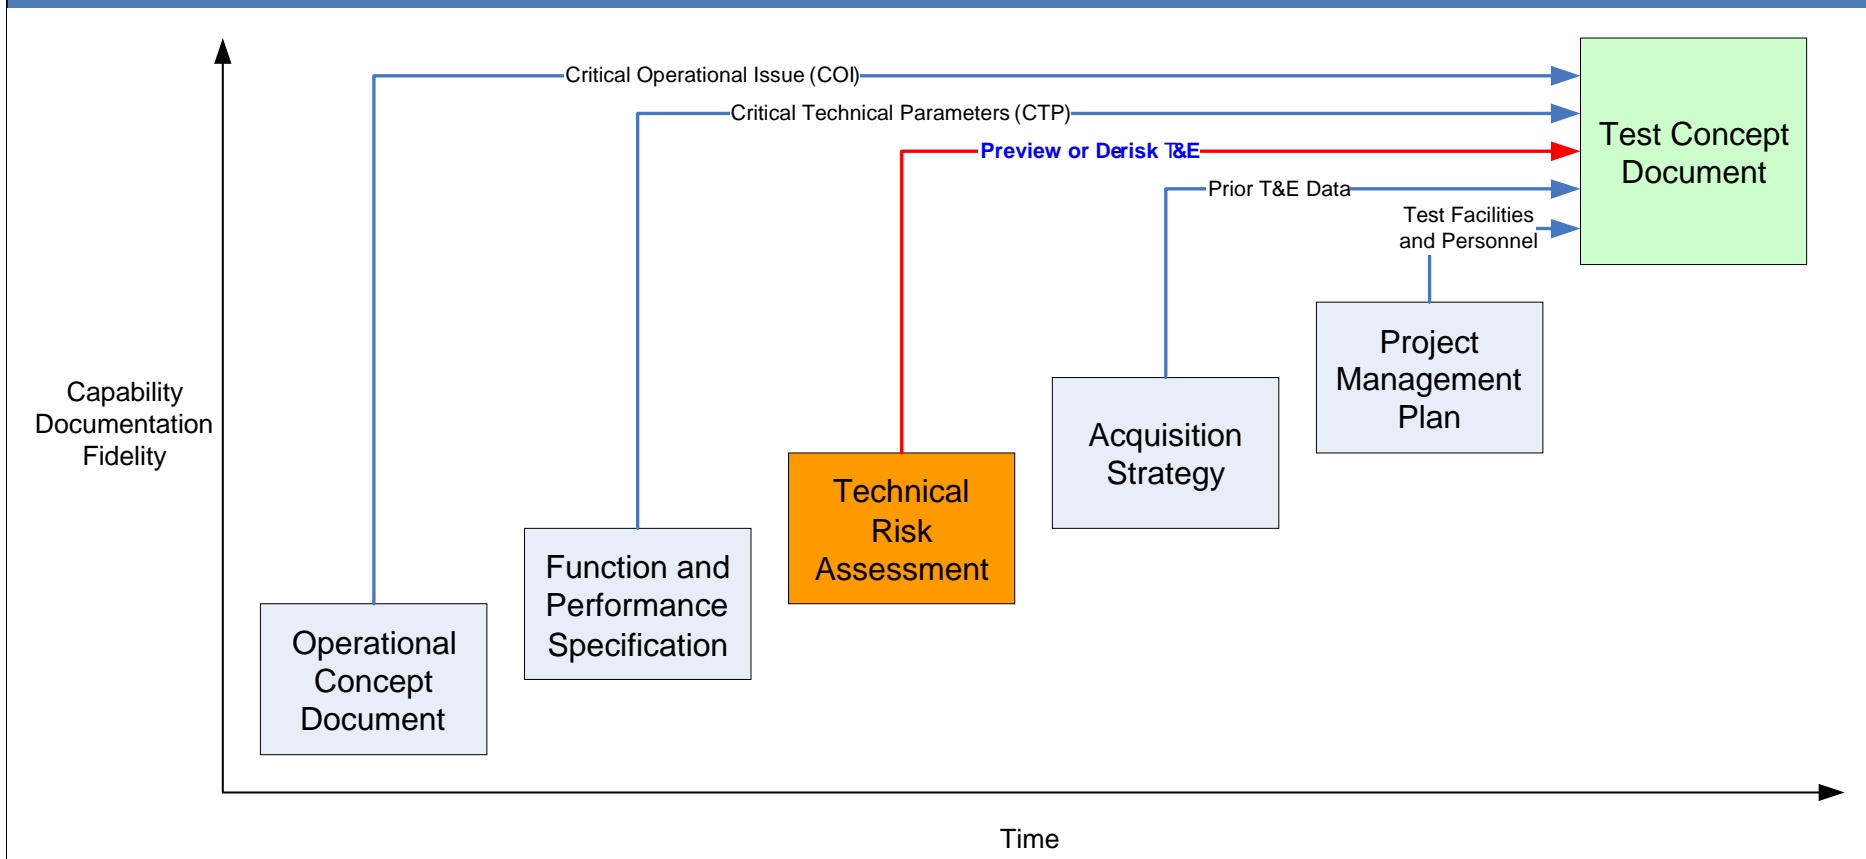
Critical Operational Issue (COI)

Critical Technical Parameters (CTP)

Preview or Derisk T&E

Prior T&E Data

Test Facilities and Personnel

Test Concept Document

Capability Documentation Fidelity

Project Management Plan

Acquisition Strategy

Technical Risk Assessment

Function and Performance Specification

Operational Concept Document

Time